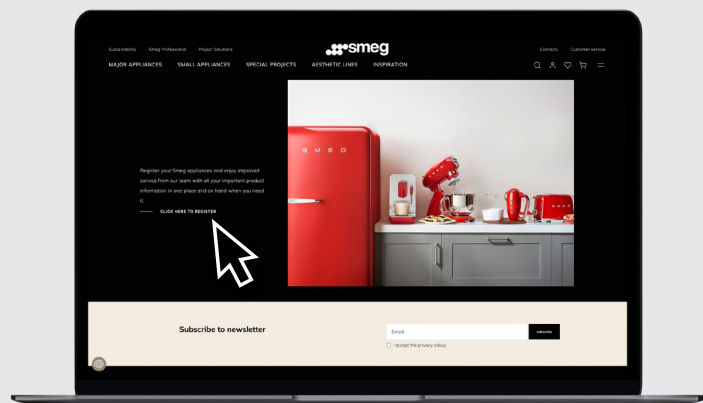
Sustainability Smeg Professional Project Solutions

smeg

Contacts Customer service

MAJOR APPLIANCES SMALL APPLIANCES SPECIAL PROJECTS AESTHETIC LINES INSPIRATION

Register your Smeg appliances and enjoy improved service from our team with all your important product information in one place and on hand when you need it.

CLICK HERE TO REGISTER

SMEG

Subscribe to newsletter

Email

subscribe

I accept the privacy policy